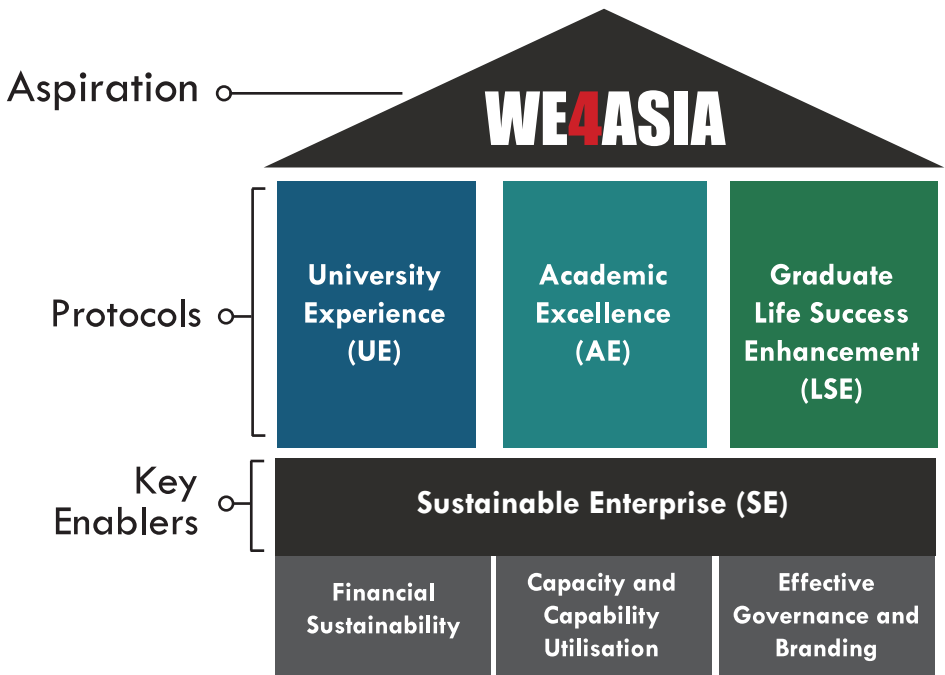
Aspiration

WE4ASIA

Protocols

University Experience (UE)

Academic Excellence (AE)

Graduate Life Success Enhancement (LSE)

Key Enablers

Sustainable Enterprise (SE)

Financial Sustainability

Capacity and Capability Utilisation

Effective Governance and Branding